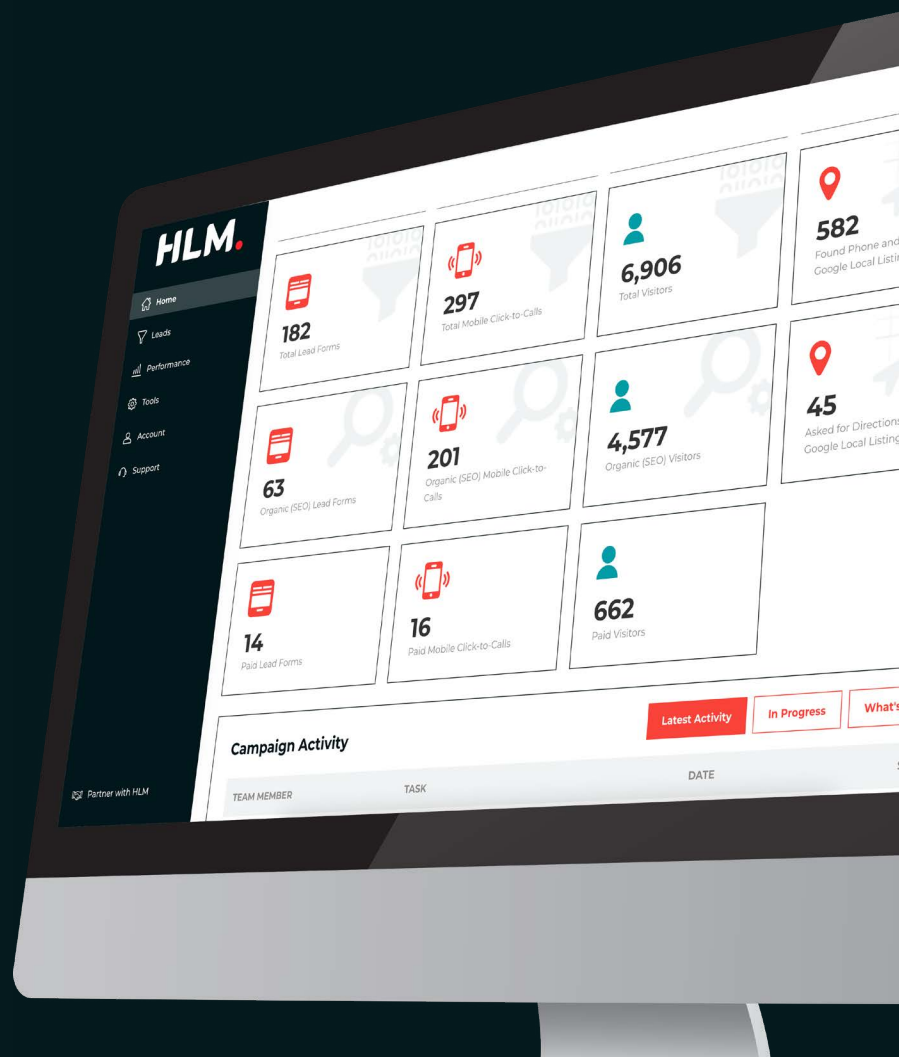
HLM.

Home
Leads
Performance
Tools
Account
Support

Partner with HLM

182
Total Lead Forms

297
Total Mobile Click-to-Calls

6,906
Total Visitors

582
Found Phone and
Google Local Listin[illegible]

63
Organic (SEO) Lead Forms

201
Organic (SEO) Mobile Click-to-Calls

4,577
Organic (SEO) Visitors

45
Asked for Directions
Google Local Listing

14
Paid Lead Forms

16
Paid Mobile Click-to-Calls

662
Paid Visitors

Campaign Activity

Latest Activity
In Progress
What's

TEAM MEMBER
TASK
DATE